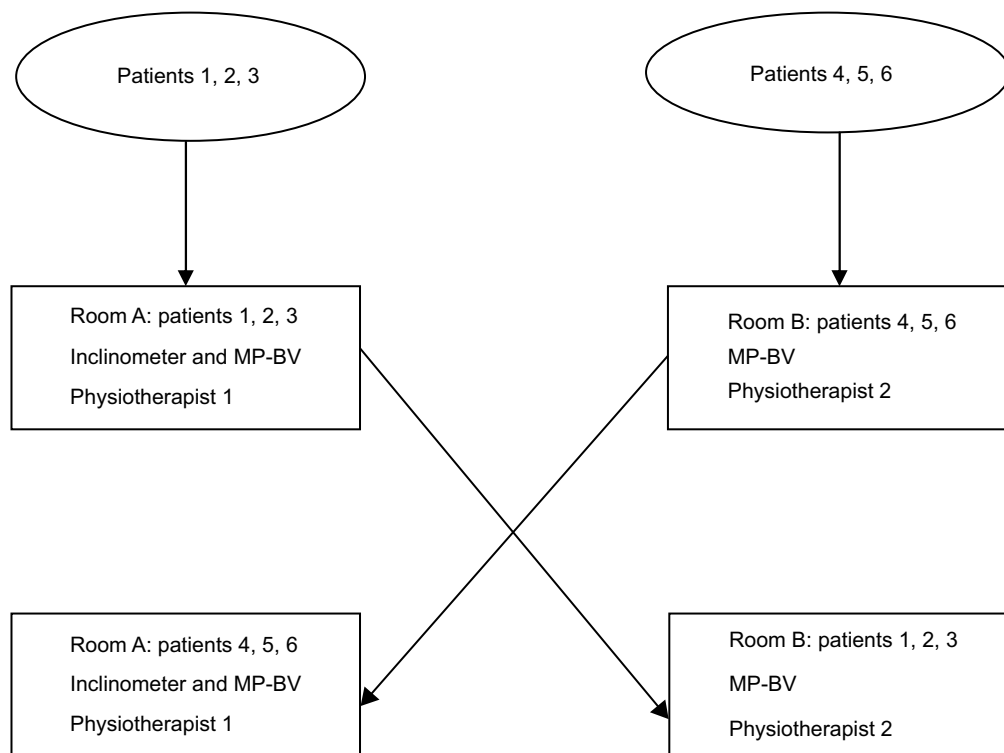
Patients 1, 2, 3

Patients 4, 5, 6

Room A: patients 1, 2, 3
Inclinometer and MP-BV
Physiotherapist 1

Room B: patients 4, 5, 6
MP-BV
Physiotherapist 2

Room A: patients 4, 5, 6
Inclinometer and MP-BV
Physiotherapist 1

Room B: patients 1, 2, 3
MP-BV
Physiotherapist 2